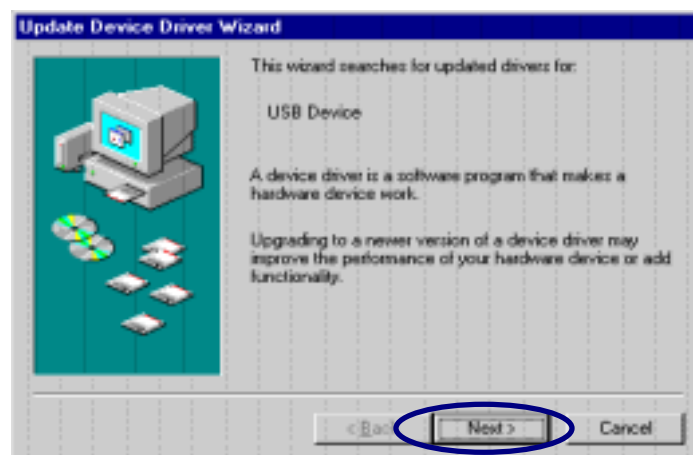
Update Device Driver Wizard

This wizard searches for updated drivers for:

USB Device

A device driver is a software program that makes a hardware device work.

Upgrading to a newer version of a device driver may improve the perfomance of your hardware device or add functionality.

< Back

Next >

Cancel